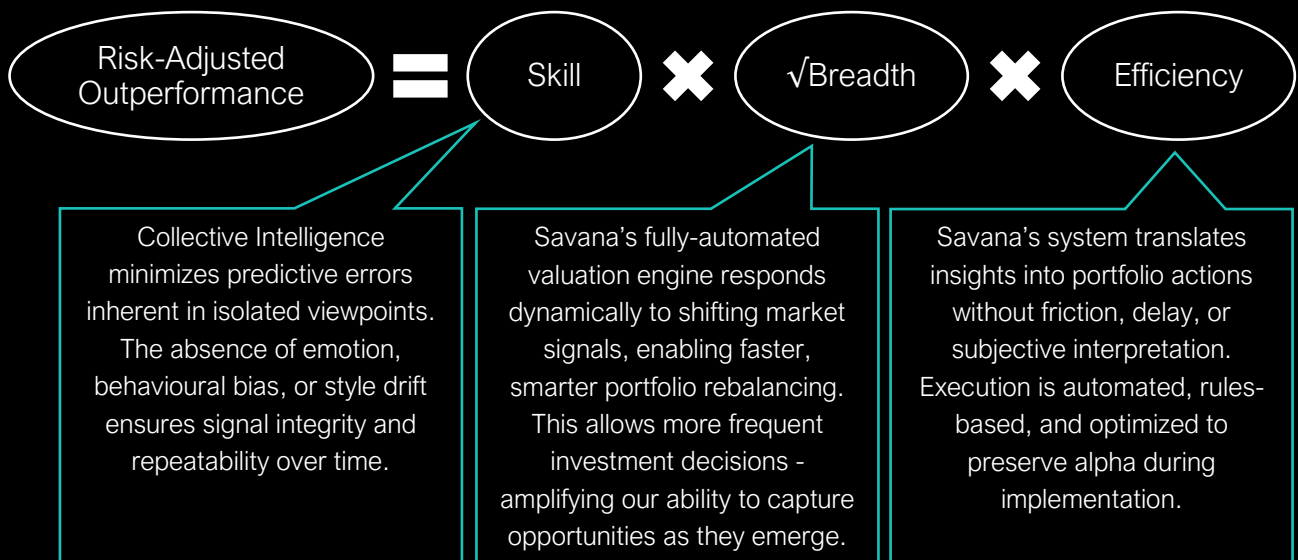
Risk-Adjusted Outperformance = Skill ✖ √Breadth ✖ Efficiency

Collective Intelligence minimizes predictive errors inherent in isolated viewpoints. The absence of emotion, behavioural bias, or style drift ensures signal integrity and repeatability over time.

Savana's fully-automated valuation engine responds dynamically to shifting market signals, enabling faster, smarter portfolio rebalancing. This allows more frequent investment decisions - amplifying our ability to capture opportunities as they emerge.

Savana's system translates insights into portfolio actions without friction, delay, or subjective interpretation. Execution is automated, rules-based, and optimized to preserve alpha during implementation.